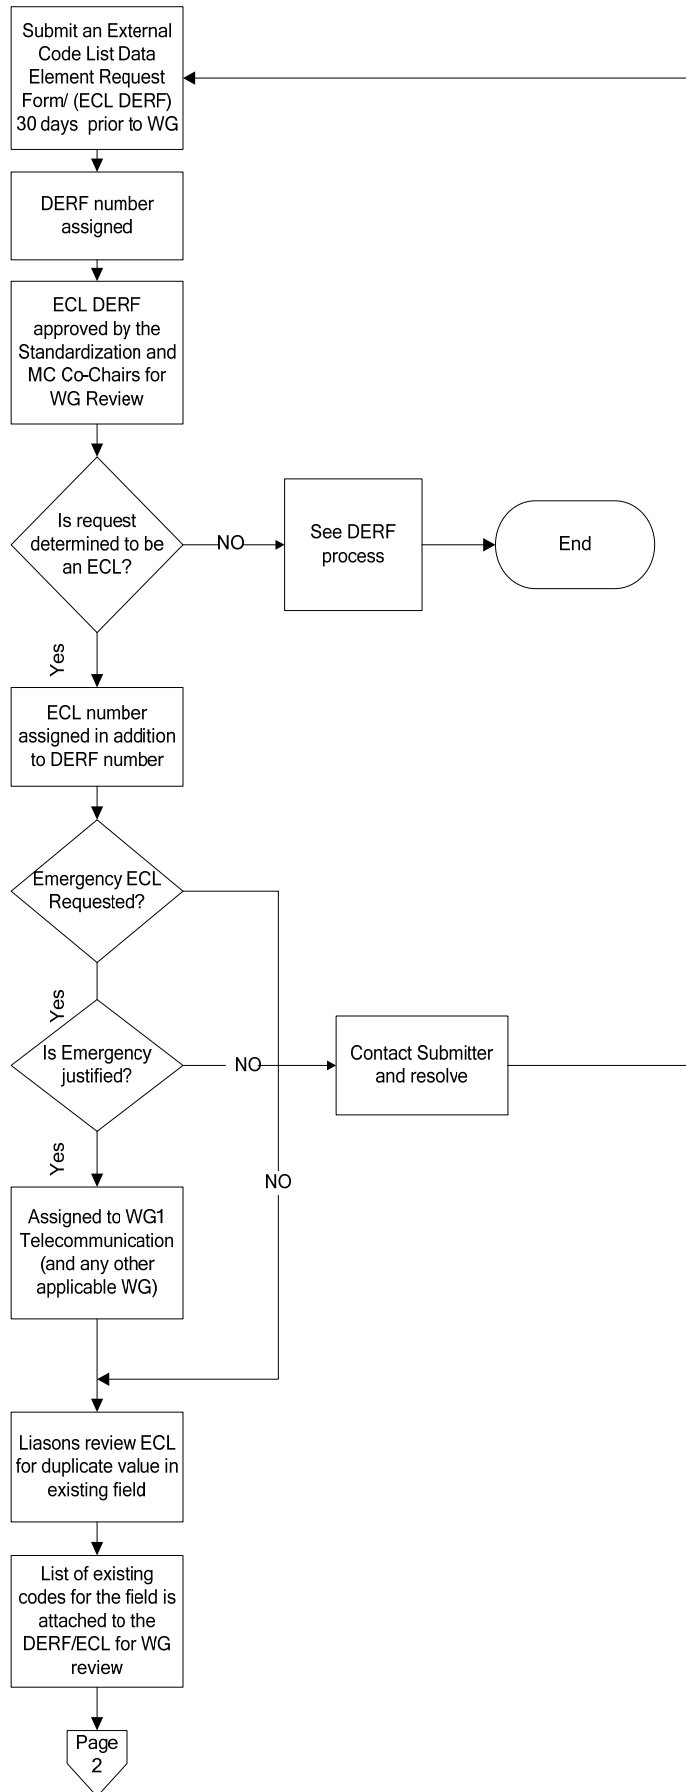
Submit an External Code List Data Element Request Form/ (ECL DERF) 30 days prior to WG

DERF number assigned

ECL DERF approved by the Standardization and MC Co-Chairs for WG Review

Is request determined to be an ECL?

NO

See DERF process

End

Yes

ECL number assigned in addition to DERF number

Emergency ECL Requested?

Yes

Is Emergency justified?

NO

Contact Submitter and resolve

Yes

NO

Assigned to WG1 Telecommunication (and any other applicable WG)

Liasons review ECL for duplicate value in existing field

List of existing codes for the field is attached to the DERF/ECL for WG review

Page 2